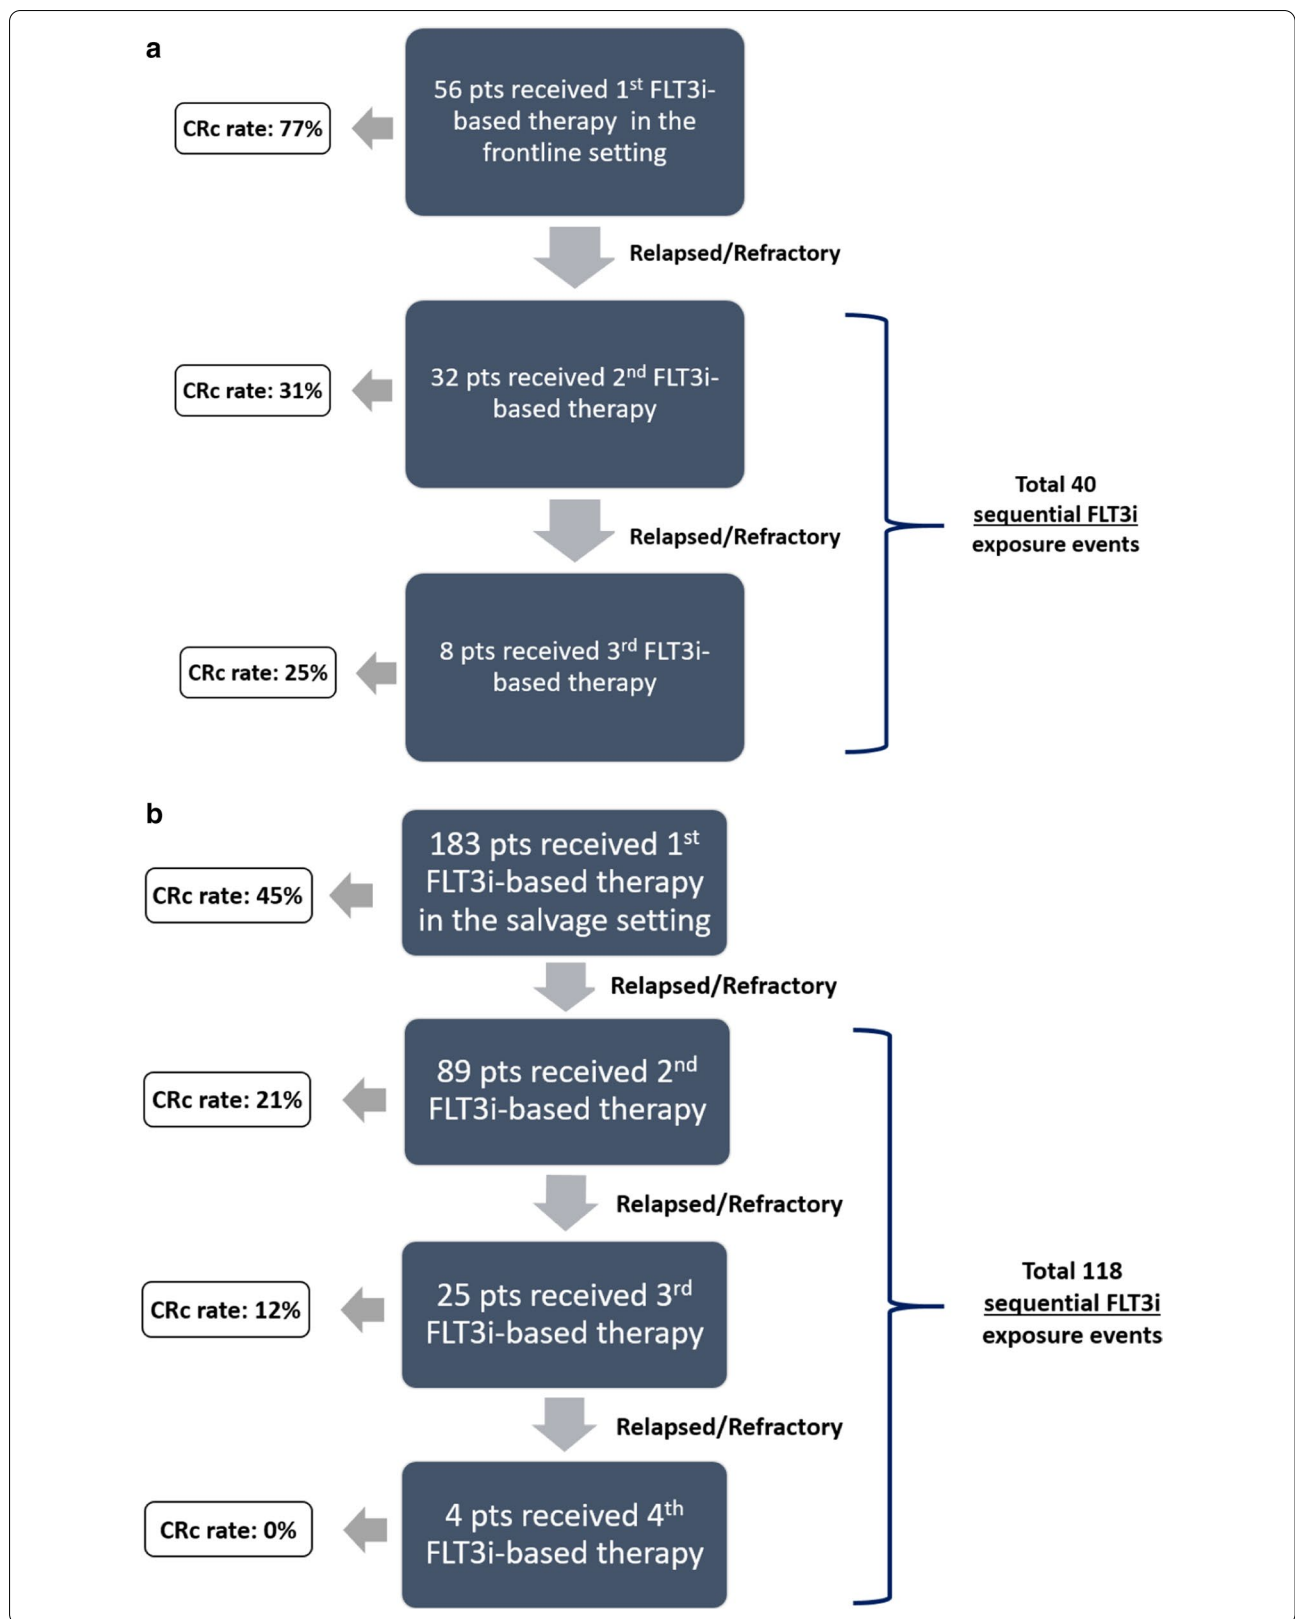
a

56 pts received 1$^{st}$ FLT3i-based therapy in the frontline setting

CRc rate: 77%

Relapsed/Refractory

32 pts received 2$^{nd}$ FLT3i-based therapy

CRc rate: 31%

Relapsed/Refractory

8 pts received 3$^{rd}$ FLT3i-based therapy

CRc rate: 25%

Total 40 sequential FLT3i exposure events

b

183 pts received 1$^{st}$ FLT3i-based therapy in the salvage setting

CRc rate: 45%

Relapsed/Refractory

89 pts received 2$^{nd}$ FLT3i-based therapy

CRc rate: 21%

Relapsed/Refractory

25 pts received 3$^{rd}$ FLT3i-based therapy

CRc rate: 12%

Relapsed/Refractory

4 pts received 4$^{th}$ FLT3i-based therapy

CRc rate: 0%

Total 118 sequential FLT3i exposure events